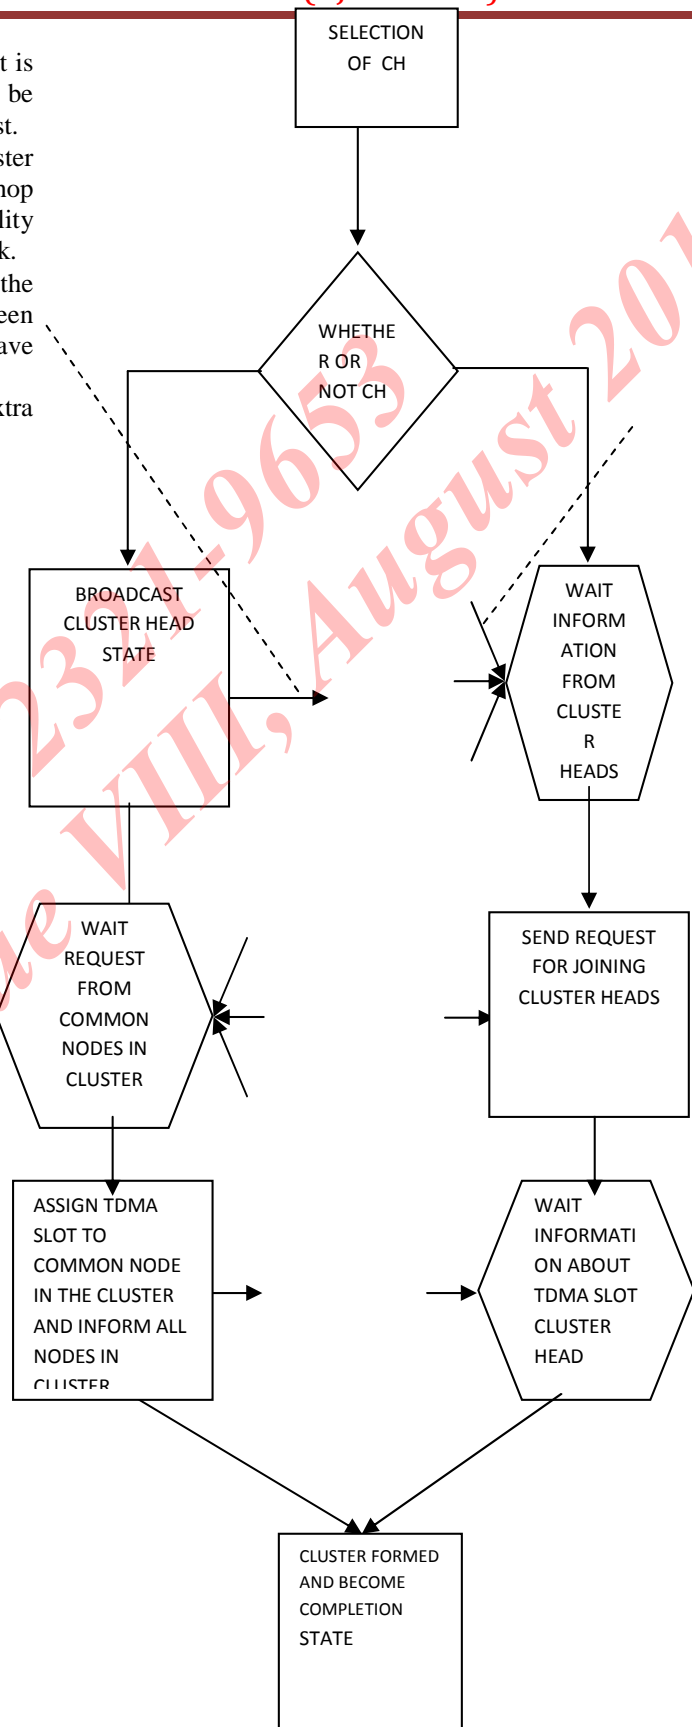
t is
be
st.
ster
hop
lity
k.
the
een
ave

xtra

SELECTION OF CH

WHETHE R OR NOT CH

BROADCAST CLUSTER HEAD STATE

WAIT INFORM ATION FROM CLUSTE R HEADS

WAIT REQUEST FROM COMMON NODES IN CLUSTER

SEND REQUEST FOR JOINING CLUSTER HEADS

ASSIGN TDMA SLOT TO COMMON NODE IN THE CLUSTER AND INFORM ALL NODES IN CLUSTER

WAIT INFORMATI ON ABOUT TDMA SLOT CLUSTER HEAD

CLUSTER FORMED AND BECOME COMPLETION STATE

2321-9653, Volume VIII, August 20